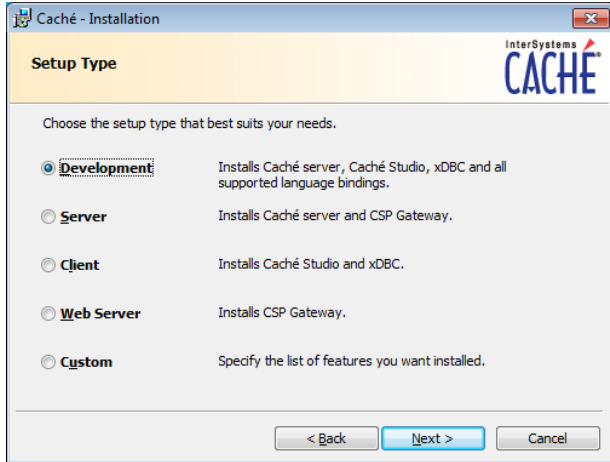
Caché - Installation

Setup Type

InterSystems
CACHÉ

Choose the setup type that best suits your needs.

Development — Installs Caché server, Caché Studio, xDBC and all supported language bindings.

Server — Installs Caché server and CSP Gateway.

Client — Installs Caché Studio and xDBC.

Web Server — Installs CSP Gateway.

Custom — Specify the list of features you want installed.

< Back
Next >
Cancel